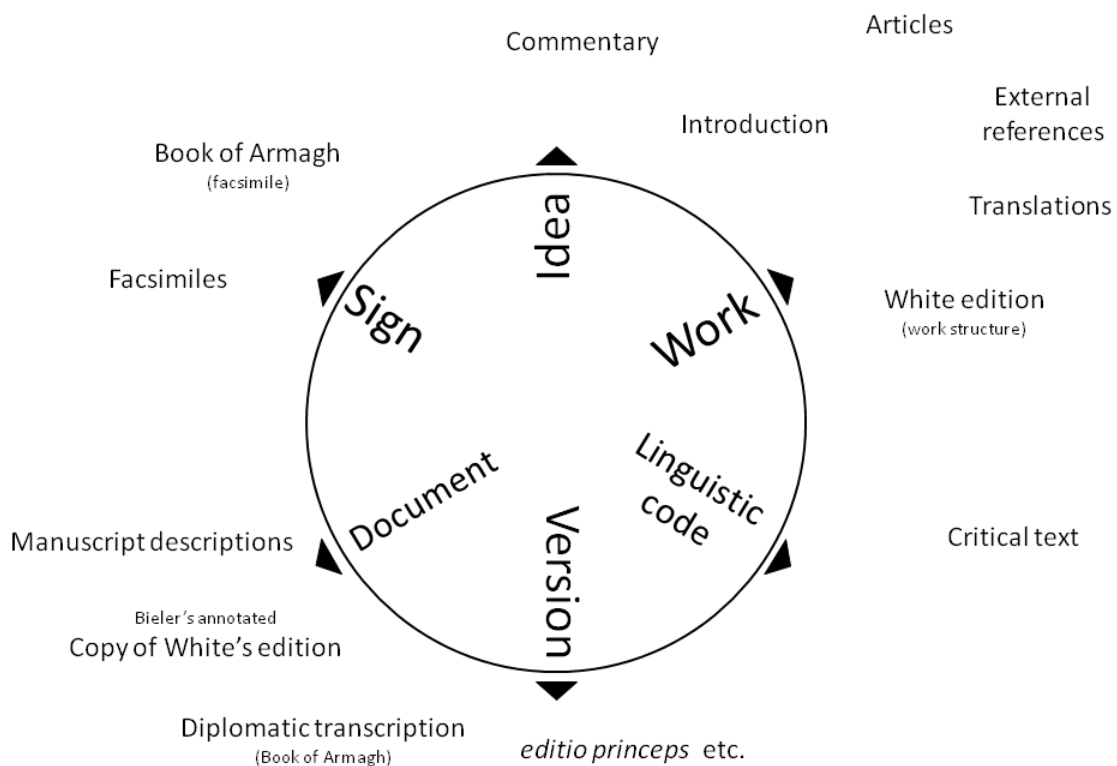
Commentary

Articles

Introduction

External references

Book of Armagh
(facsimile)

Translations

Idea

Facsimiles

Sign

Work

White edition
(work structure)

Linguistic code

Document

Version

Manuscript descriptions

Critical text

Bieler's annotated
Copy of White's edition

Diplomatic transcription
(Book of Armagh)

*editio princeps* etc.